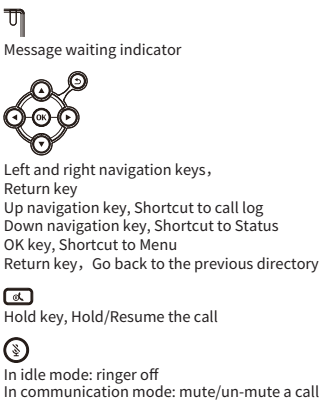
Message waiting indicator

OK

Left and right navigation keys，
Return key
Up navigation key, Shortcut to call log
Down navigation key, Shortcut to Status
OK key, Shortcut to Menu
Return key，Go back to the previous directory

Hold key, Hold/Resume the call

In idle mode: ringer off
In communication mode: mute/un-mute a call